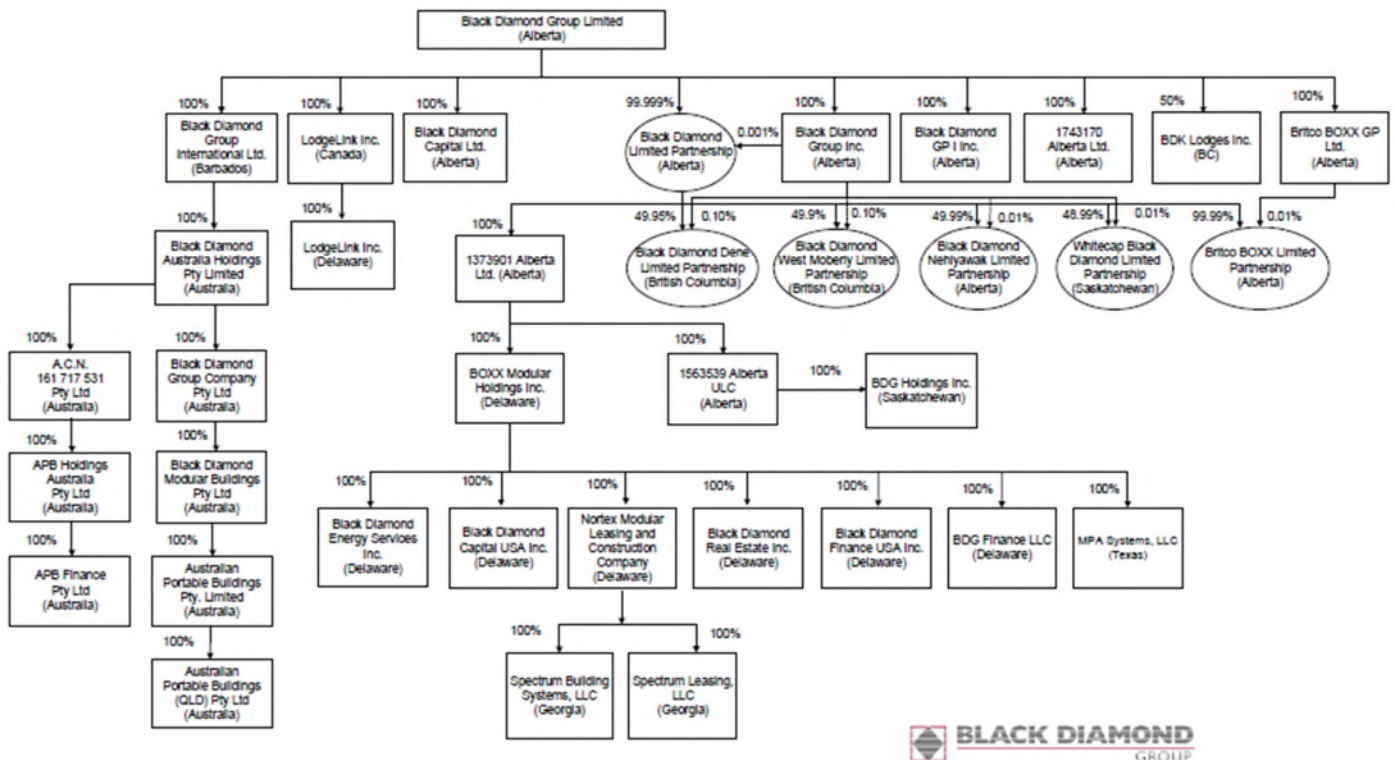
Black Diamond Group Limited
(Alberta)

100%
Black Diamond Group International Ltd.
(Barbados)

100%
LodgeLink Inc.
(Canada)

100%
Black Diamond Capital Ltd.
(Alberta)

99.999%
Black Diamond Limited Partnership
(Alberta)

0.001%

100%
Black Diamond Group Inc.
(Alberta)

100%
Black Diamond GP I Inc.
(Alberta)

100%
1743170 Alberta Ltd.
(Alberta)

50%
BDK Lodges Inc.
(BC)

100%
Britco BOXX GP Ltd.
(Alberta)

100%
Black Diamond Australia Holdings Pty Limited
(Australia)

100%
LodgeLink Inc.
(Delaware)

100%
1373901 Alberta Ltd. (Alberta)

49.95% 0.10%
Black Diamond Dene Limited Partnership
(British Columbia)

49.9% 0.10%
Black Diamond West Moberly Limited Partnership
(British Columbia)

49.99% 0.01%
Black Diamond Nehiyawak Limited Partnership
(Alberta)

48.99% 0.01%
Whitecap Black Diamond Limited Partnership
(Saskatchewan)

99.99% 0.01%
Britco BOXX Limited Partnership
(Alberta)

100%
A.C.N. 161 717 531 Pty Ltd
(Australia)

100%
Black Diamond Group Company Pty Ltd
(Australia)

100%
APB Holdings Australia Pty Ltd
(Australia)

100%
Black Diamond Modular Buildings Pty Ltd
(Australia)

100%
APB Finance Pty Ltd
(Australia)

100%
Australian Portable Buildings Pty. Limited
(Australia)

100%
Australian Portable Buildings (QLD) Pty Ltd
(Australia)

100%
BOXX Modular Holdings Inc.
(Delaware)

100%
1563539 Alberta ULC
(Alberta)

100%
BDG Holdings Inc.
(Saskatchewan)

100%
Black Diamond Energy Services Inc.
(Delaware)

100%
Black Diamond Capital USA Inc.
(Delaware)

100%
Nortex Modular Leasing and Construction Company
(Delaware)

100%
Black Diamond Real Estate Inc.
(Delaware)

100%
Black Diamond Finance USA Inc.
(Delaware)

100%
BDG Finance LLC
(Delaware)

100%
MPA Systems, LLC
(Texas)

100%
Spectrum Building Systems, LLC
(Georgia)

100%
Spectrum Leasing, LLC
(Georgia)

BLACK DIAMOND
GROUP